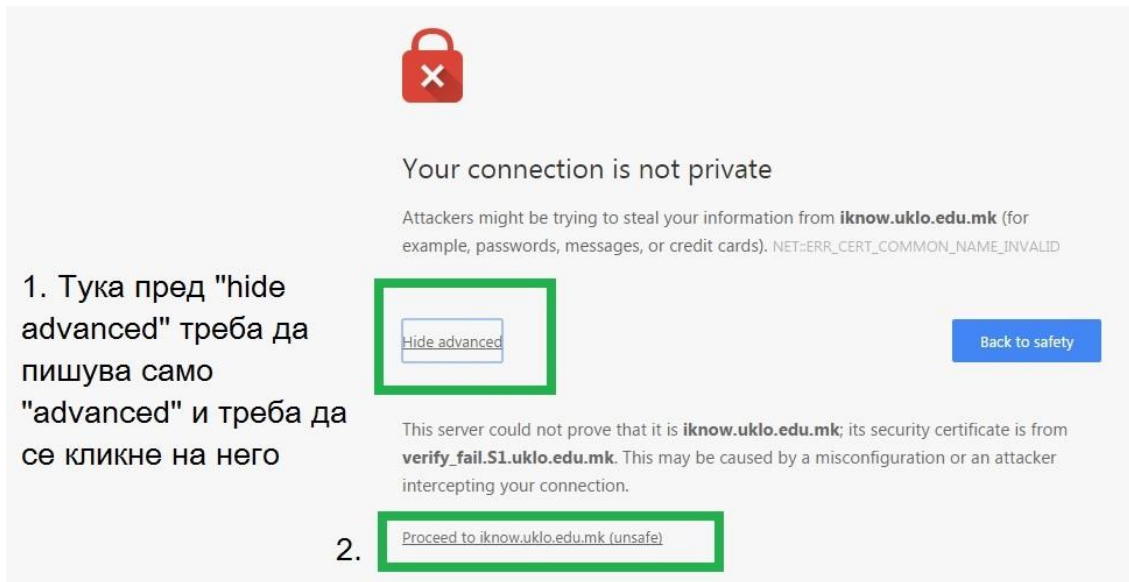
Your connection is not private

Attackers might be trying to steal your information from **iknow.uklo.edu.mk** (for example, passwords, messages, or credit cards). NET::ERR_CERT_COMMON_NAME_INVALID

1. Тука пред "hide advanced" треба да пишува само "advanced" и треба да се кликне на него

Hide advanced

Back to safety

This server could not prove that it is **iknow.uklo.edu.mk**; its security certificate is from **verify_fail.S1.uklo.edu.mk**. This may be caused by a misconfiguration or an attacker intercepting your connection.

2.

Proceed to iknow.uklo.edu.mk (unsafe)